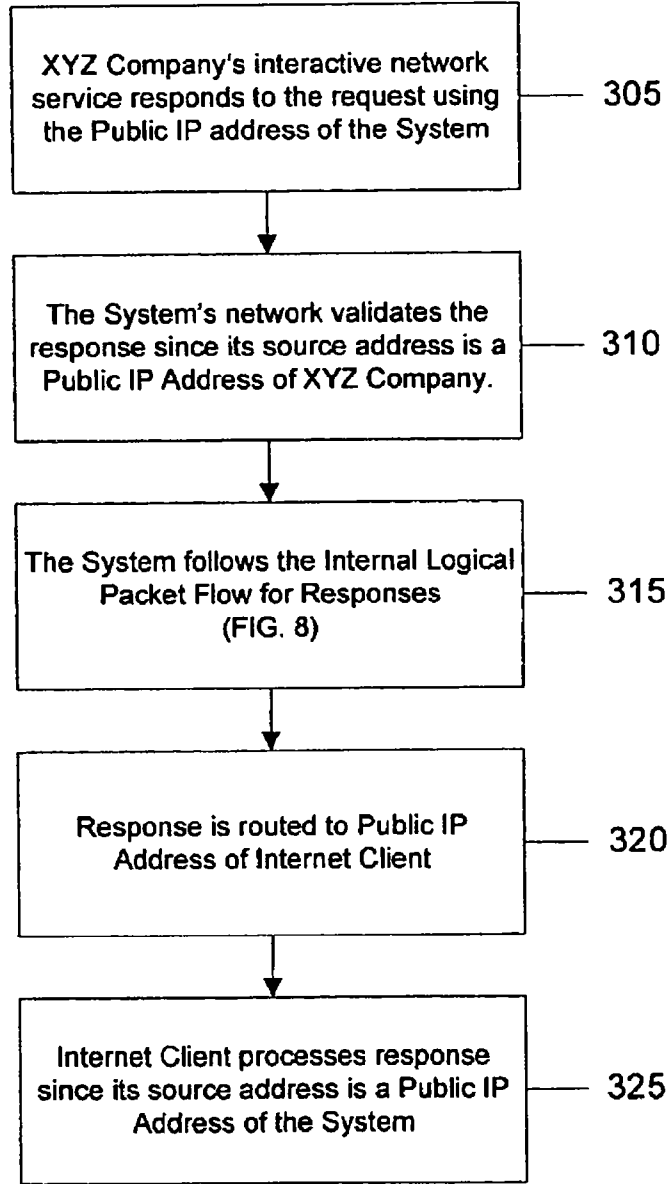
XYZ Company's interactive network service responds to the request using the Public IP address of the System

305

The System's network validates the response since its source address is a Public IP Address of XYZ Company.

310

The System follows the Internal Logical Packet Flow for Responses (FIG. 8)

315

Response is routed to Public IP Address of Internet Client

320

Internet Client processes response since its source address is a Public IP Address of the System

325